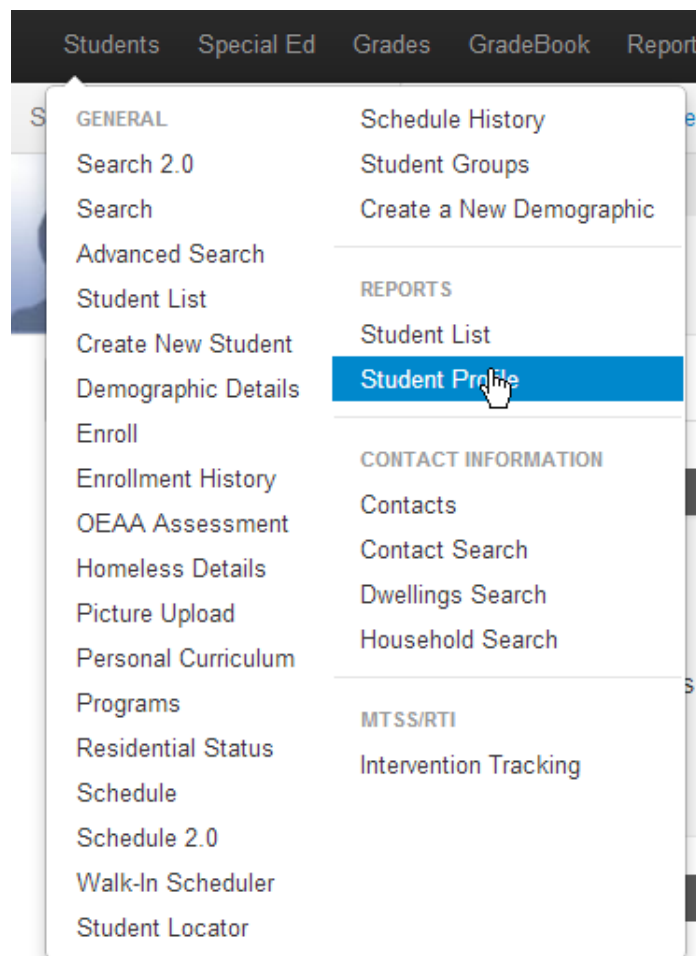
Students Special Ed Grades GradeBook Report

GENERAL
Search 2.0
Search
Advanced Search
Student List
Create New Student
Demographic Details
Enroll
Enrollment History
OEAA Assessment
Homeless Details
Picture Upload
Personal Curriculum
Programs
Residential Status
Schedule
Schedule 2.0
Walk-In Scheduler
Student Locator

Schedule History
Student Groups
Create a New Demographic

REPORTS
Student List
Student Profile

CONTACT INFORMATION
Contacts
Contact Search
Dwellings Search
Household Search

MTSS/RTI
Intervention Tracking